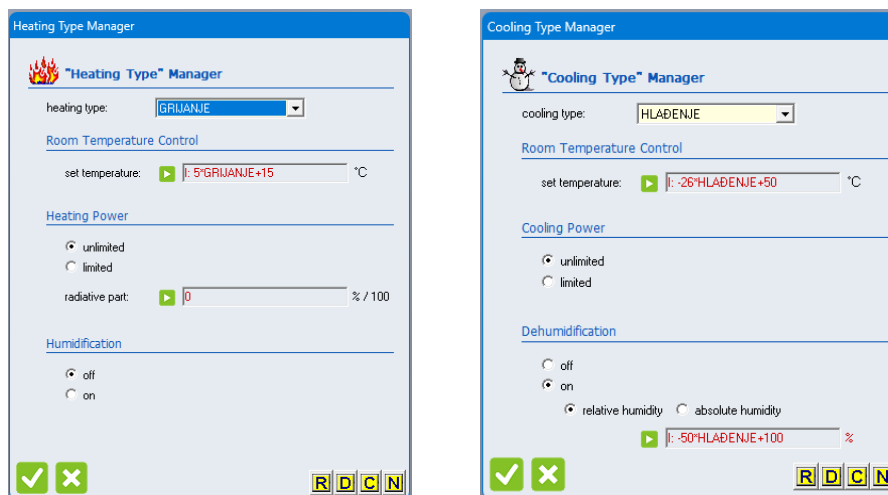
Heating Type Manager

"Heating Type" Manager

heating type: GRIJANJE

Room Temperature Control

set temperature: I: 5*GRIJANJE+15 °C

Heating Power

unlimited
limited

radiative part: 0 % / 100

Humidification

off
on

R D C N

Cooling Type Manager

"Cooling Type" Manager

cooling type: HLAĐENJE

Room Temperature Control

set temperature: I: -26*HLAĐENJE+50 °C

Cooling Power

unlimited
limited

Dehumidification

off
on

relative humidity absolute humidity

I: -50*HLAĐENJE+100 %

R D C N